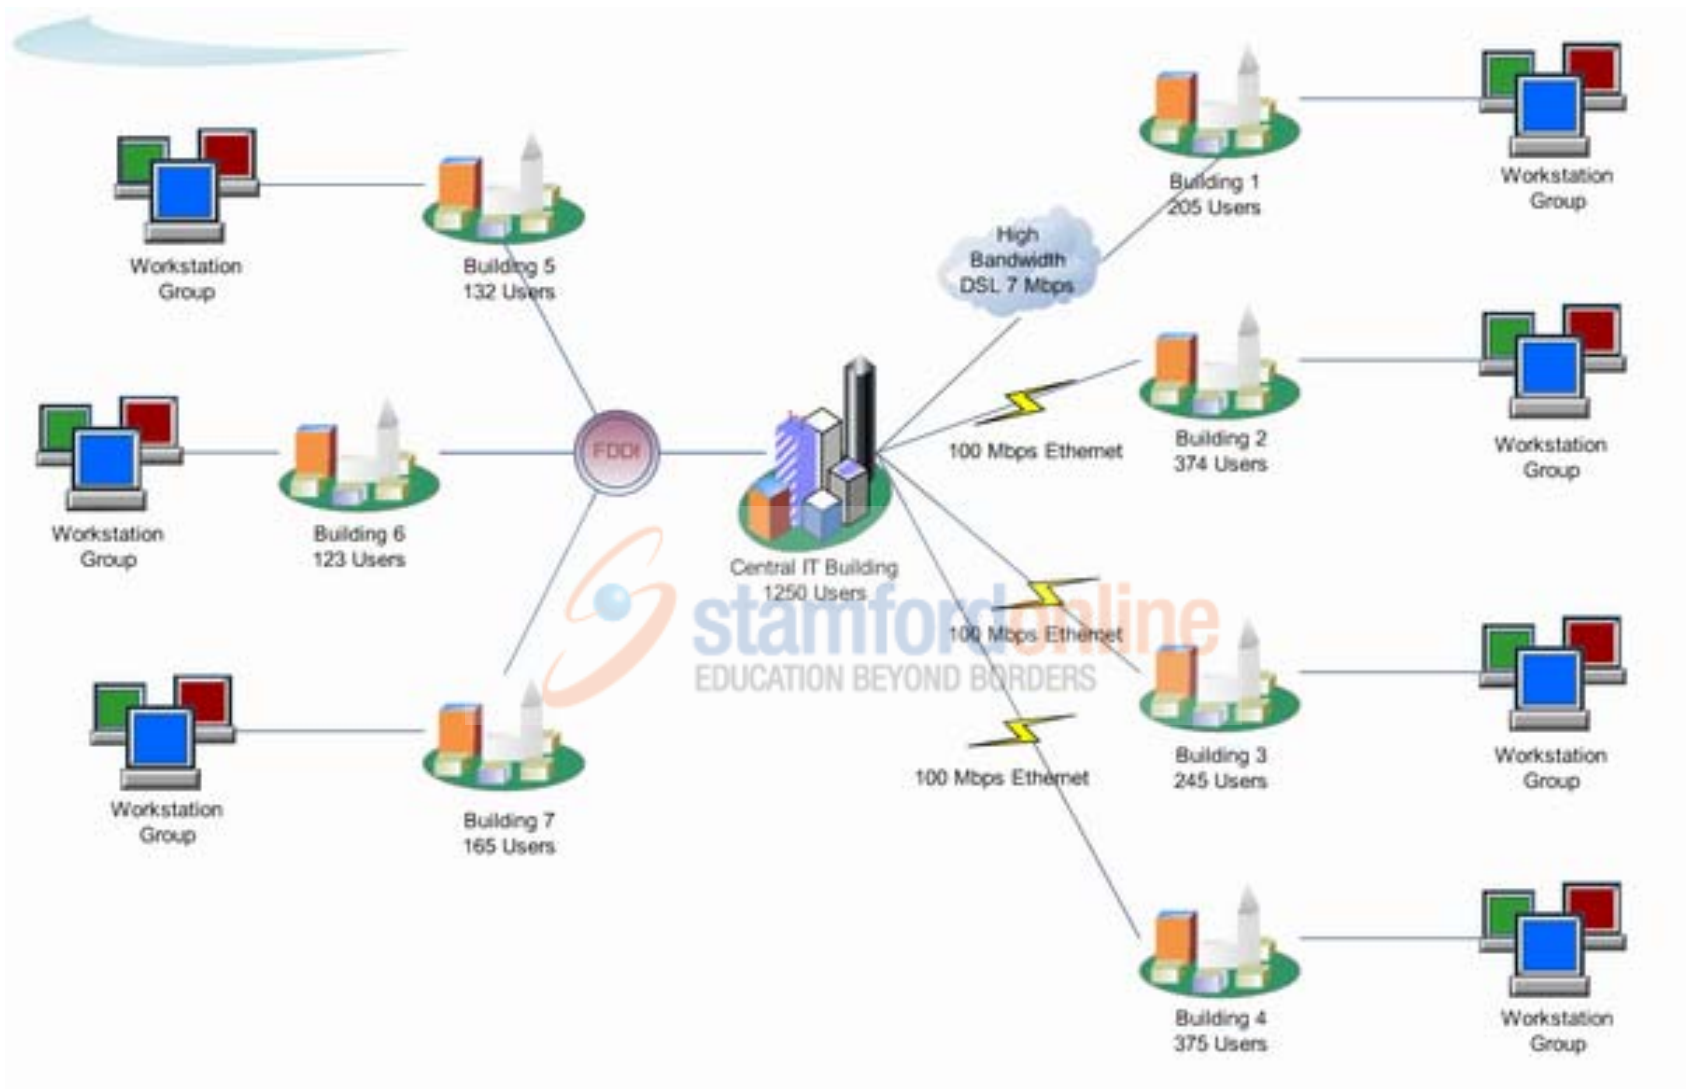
Workstation Group

Building 5
132 Users

Building 1
205 Users

Workstation Group

High Bandwidth DSL 7 Mbps

Workstation Group

Building 6
123 Users

FDDI

Central IT Building
1250 Users

100 Mbps Ethernet

Building 2
374 Users

Workstation Group

stamfordonline
EDUCATION BEYOND BORDERS

100 Mbps Ethernet

Workstation Group

Building 7
165 Users

100 Mbps Ethernet

Building 3
245 Users

Workstation Group

Building 4
375 Users

Workstation Group